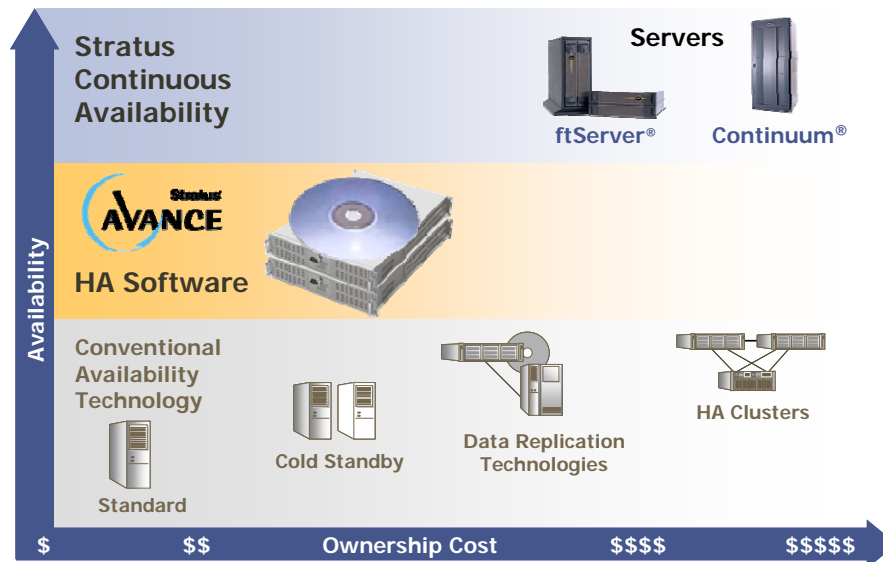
Stratus Continuous Availability

Servers

ftServer®

Continuum®

Stratus AVANCE

HA Software

Conventional Availability Technology

Standard

Cold Standby

Data Replication Technologies

HA Clusters

Availability

$ $$ Ownership Cost $$$$ $$$$$